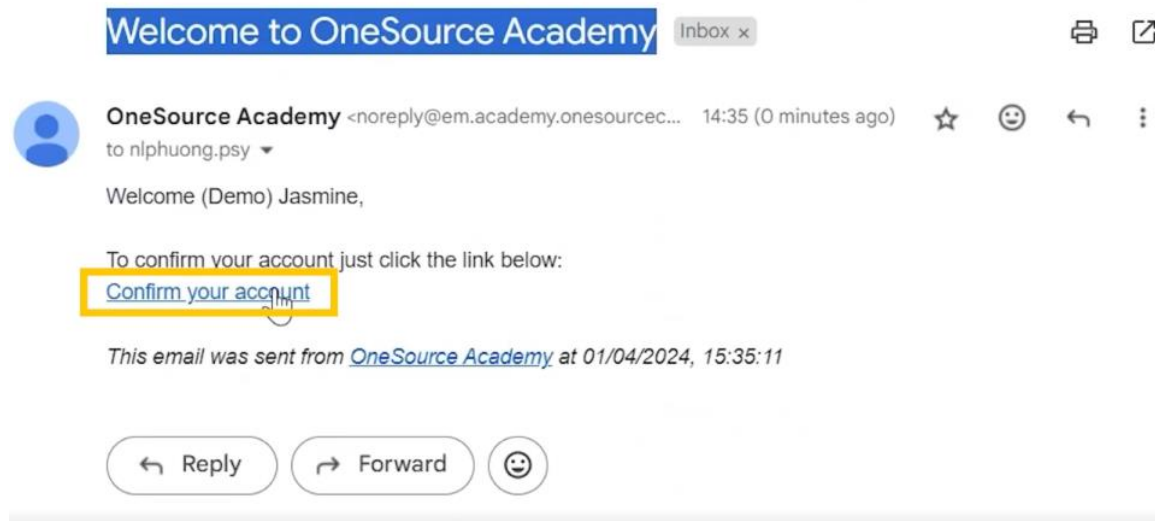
Welcome to OneSource Academy Inbox ×

OneSource Academy <noreply@em.academy.onesourcec... 14:35 (0 minutes ago)
to nlphuong.psy

Welcome (Demo) Jasmine,

To confirm your account just click the link below:
Confirm your account

This email was sent from OneSource Academy at 01/04/2024, 15:35:11

Reply Forward